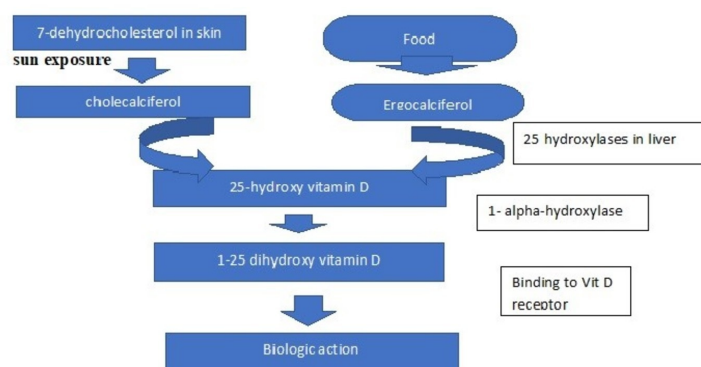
7-dehydrocholesterol in skin

Food

sun exposure

cholecalciferol

Ergocalciferol

25 hydroxylases in liver

25-hydroxy vitamin D

1- alpha-hydroxylase

1-25 dihydroxy vitamin D

Binding to Vit D receptor

Biologic action